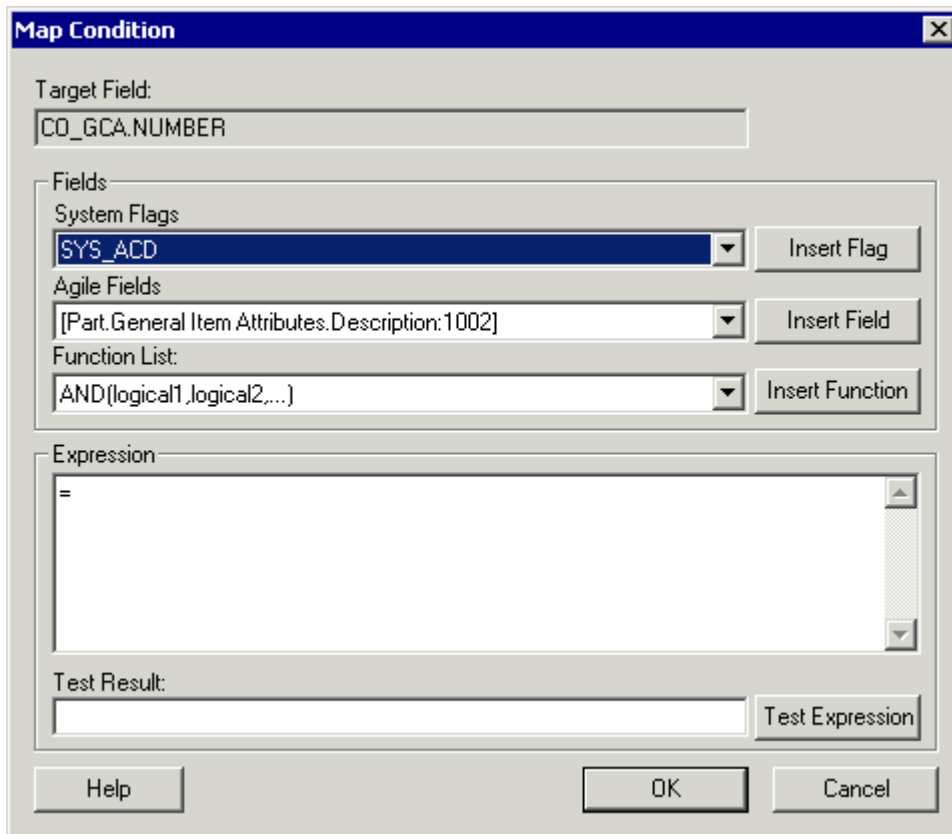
Map Condition

Target Field:

CO_GCA.NUMBER

Fields

System Flags

SYS_ACD

Insert Flag

Agile Fields

[Part.General Item Attributes.Description:1002]

Insert Field

Function List:

AND(logical1,logical2,...)

Insert Function

Expression

=

Test Result:

Test Expression

Help

OK

Cancel